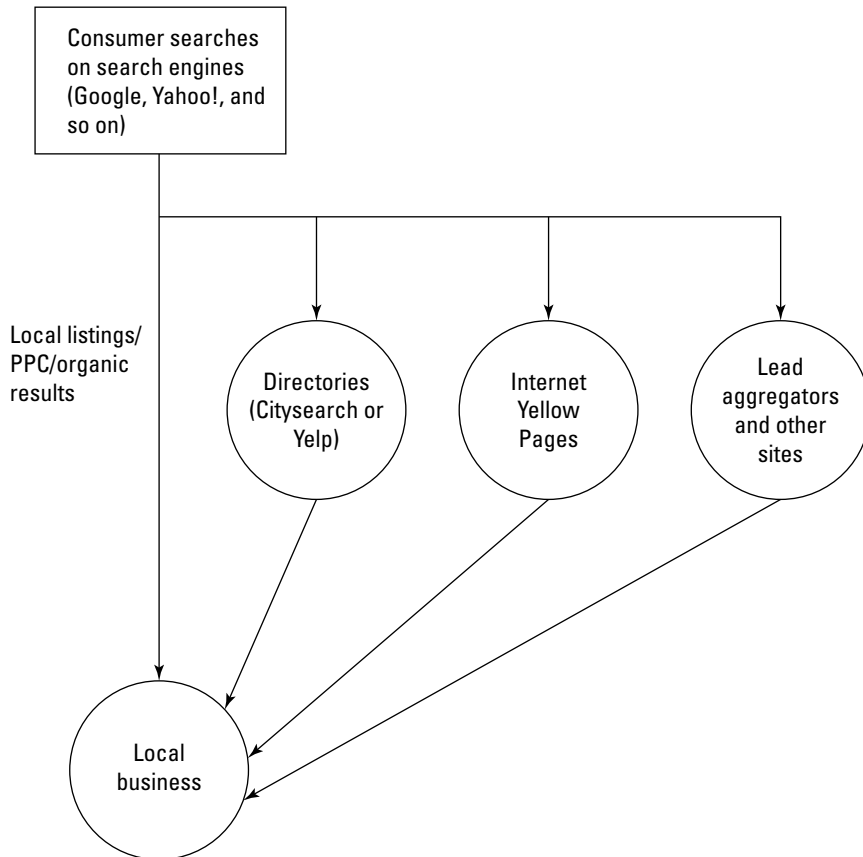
Consumer searches on search engines (Google, Yahoo!, and so on)

Local listings/ PPC/organic results

Directories (Citysearch or Yelp)

Internet Yellow Pages

Lead aggregators and other sites

Local business